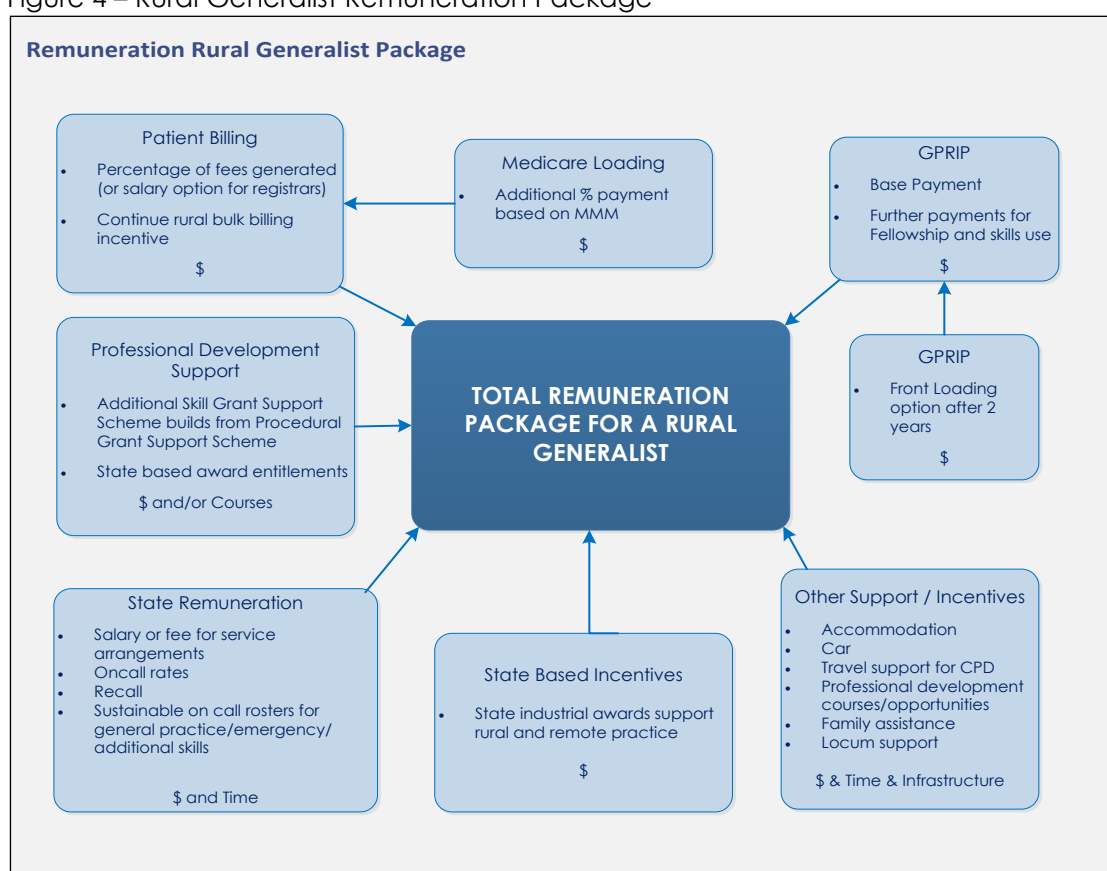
Figure 4 – Rural Generalist Remuneration Package

Remuneration Rural Generalist Package

Patient Billing
- Percentage of fees generated (or salary option for registrars)
- Continue rural bulk billing incentive

$

Medicare Loading
- Additional % payment based on MMM

$

GPRIP
- Base Payment
- Further payments for Fellowship and skills use

$

Professional Development Support
- Additional Skill Grant Support Scheme builds from Procedural Grant Support Scheme
- State based award entitlements

$ and/or Courses

TOTAL REMUNERATION PACKAGE FOR A RURAL GENERALIST

GPRIP
- Front Loading option after 2 years

$

State Remuneration
- Salary or fee for service arrangements
- Oncall rates
- Recall
- Sustainable on call rosters for general practice/emergency/ additional skills

$ and Time

State Based Incentives
- State industrial awards support rural and remote practice

$

Other Support / Incentives
- Accommodation
- Car
- Travel support for CPD
- Professional development courses/opportunities
- Family assistance
- Locum support

$ & Time & Infrastructure